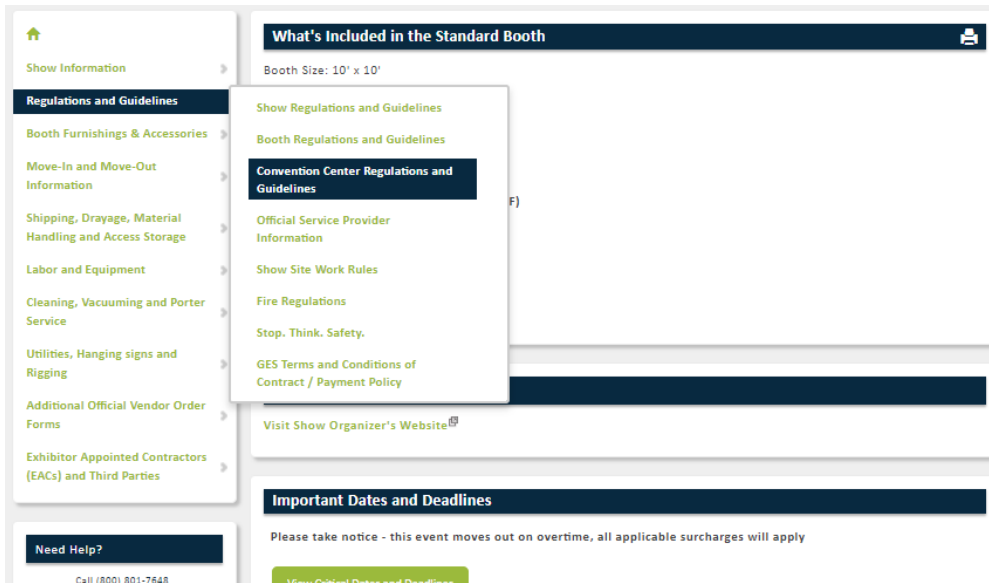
Show Information

Regulations and Guidelines

Booth Furnishings & Accessories

Move-In and Move-Out Information

Shipping, Drayage, Material Handling and Access Storage

Labor and Equipment

Cleaning, Vacuuming and Porter Service

Utilities, Hanging signs and Rigging

Additional Official Vendor Order Forms

Exhibitor Appointed Contractors (EACs) and Third Parties

Need Help?

Call (800) 801-7648

What's Included in the Standard Booth

Booth Size: 10' x 10'

Show Regulations and Guidelines

Booth Regulations and Guidelines

Convention Center Regulations and Guidelines

Official Service Provider Information

Show Site Work Rules

Fire Regulations

Stop. Think. Safety.

GES Terms and Conditions of Contract / Payment Policy

F)

Visit Show Organizer's Website

Important Dates and Deadlines

Please take notice - this event moves out on overtime, all applicable surcharges will apply

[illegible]